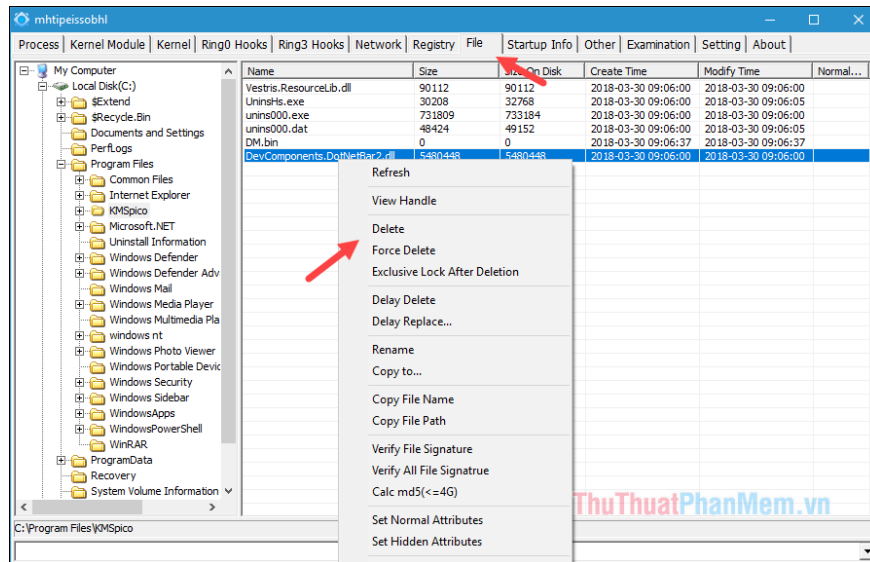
mhtipeissobhl

Process | Kernel Module | Kernel | Ring0 Hooks | Ring3 Hooks | Network | Registry | File | Startup Info | Other | Examination | Setting | About

My Computer
Local Disk(C:)
$Extend
$Recycle.Bin
Documents and Settings
PerfLogs
Program Files
Common Files
Internet Explorer
KMSpico
Microsoft.NET
Uninstall Information
Windows Defender
Windows Defender Adv
Windows Mail
Windows Media Player
Windows Multimedia Pla
windows nt
Windows Photo Viewer
Windows Portable Devic
Windows Security
Windows Sidebar
WindowsApps
WindowsPowerShell
WinRAR
ProgramData
Recovery
System Volume Information

| Name | Size | Size On Disk | Create Time | Modify Time | Normal... |
|---|---|---|---|---|---|
| Vestris.ResourceLib.dll | 90112 | 90112 | 2018-03-30 09:06:00 | 2018-03-30 09:06:00 | |
| UninsHs.exe | 30208 | 32768 | 2018-03-30 09:06:05 | 2018-03-30 09:06:05 | |
| unins000.exe | 731809 | 733184 | 2018-03-30 09:06:00 | 2018-03-30 09:06:00 | |
| unins000.dat | 48424 | 49152 | 2018-03-30 09:06:05 | 2018-03-30 09:06:05 | |
| DM.bin | 0 | 0 | 2018-03-30 09:06:37 | 2018-03-30 09:06:37 | |
| DevComponents.DotNetBar2.dll | 5480448 | 5480448 | 2018-03-30 09:06:00 | 2018-03-30 09:06:00 | |

Refresh
View Handle
Delete
Force Delete
Exclusive Lock After Deletion
Delay Delete
Delay Replace...
Rename
Copy to...
Copy File Name
Copy File Path
Verify File Signature
Verify All File Signatrue
Calc md5(<=4G)
Set Normal Attributes
Set Hidden Attributes

ThuThuatPhanMem.vn

C:\Program Files\KMSpico